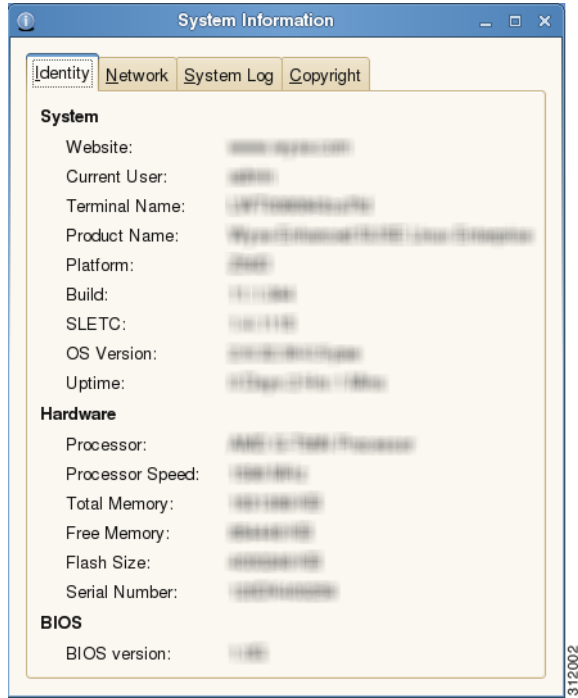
System Information

Identity | Network | System Log | Copyright

System

Website: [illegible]

Current User: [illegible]

Terminal Name: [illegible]

Product Name: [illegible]

Platform: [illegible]

Build: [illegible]

SLETC: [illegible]

OS Version: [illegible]

Uptime: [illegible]

Hardware

Processor: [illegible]

Processor Speed: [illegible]

Total Memory: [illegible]

Free Memory: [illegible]

Flash Size: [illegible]

Serial Number: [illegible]

BIOS

BIOS version: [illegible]

312002